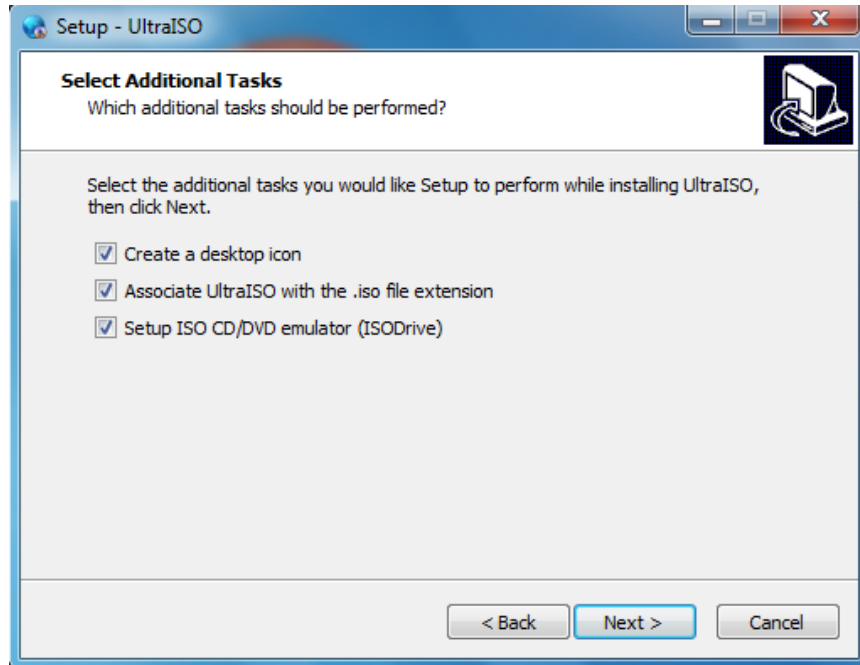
Setup - UltraISO

Select Additional Tasks
Which additional tasks should be performed?

Select the additional tasks you would like Setup to perform while installing UltraISO, then click Next.

Create a desktop icon

Associate UltraISO with the .iso file extension

Setup ISO CD/DVD emulator (ISODrive)

< Back
Next >
Cancel